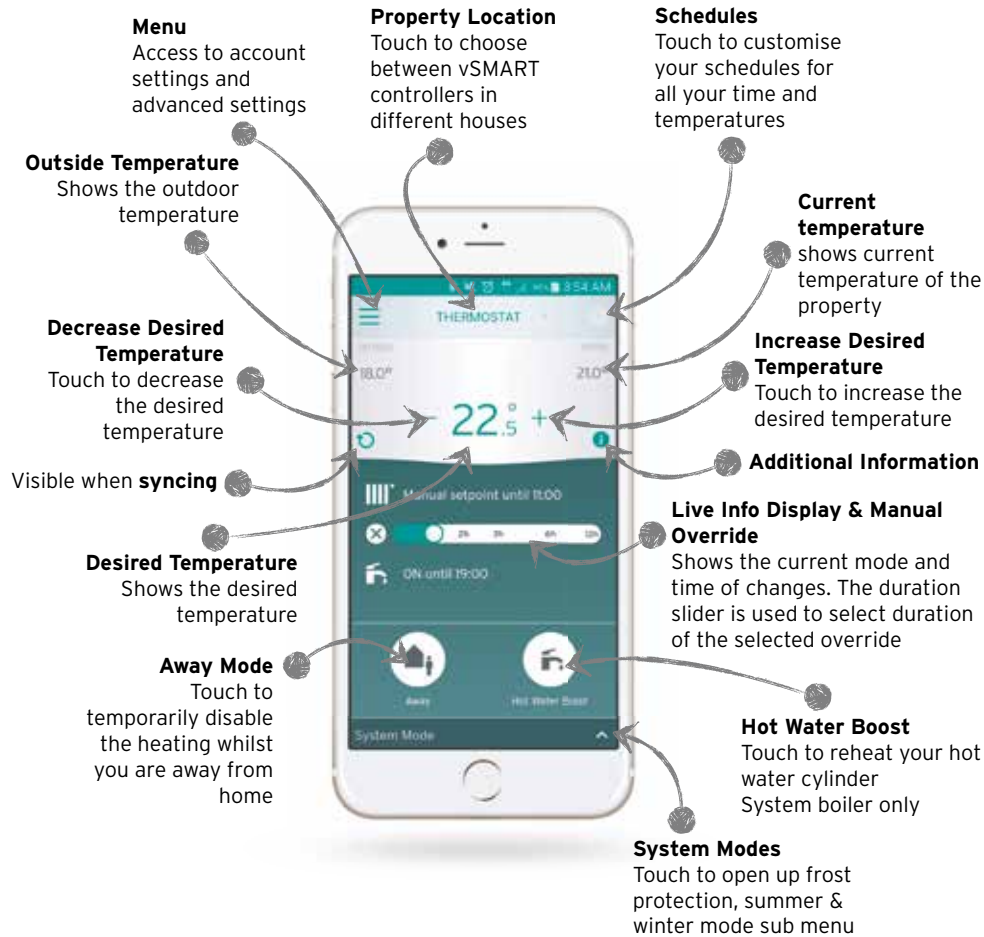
**Menu**
Access to account settings and advanced settings

**Property Location**
Touch to choose between vSMART controllers in different houses

**Schedules**
Touch to customise your schedules for all your time and temperatures

**Outside Temperature**
Shows the outdoor temperature

**Current temperature**
shows current temperature of the property

**Decrease Desired Temperature**
Touch to decrease the desired temperature

**Increase Desired Temperature**
Touch to increase the desired temperature

Visible when **syncing**

**Additional Information**

**Desired Temperature**
Shows the desired temperature

**Live Info Display & Manual Override**
Shows the current mode and time of changes. The duration slider is used to select duration of the selected override

**Away Mode**
Touch to temporarily disable the heating whilst you are away from home

**Hot Water Boost**
Touch to reheat your hot water cylinder
System boiler only

**System Modes**
Touch to open up frost protection, summer & winter mode sub menu

3:54 AM
THERMOSTAT
18.0°
21.0°
$22_{.5}^{°}$ +
Manual setpoint until 11:00
2h 3h 6h 12h
ON until 19:00
Away
Hot Water Boost
System Mode